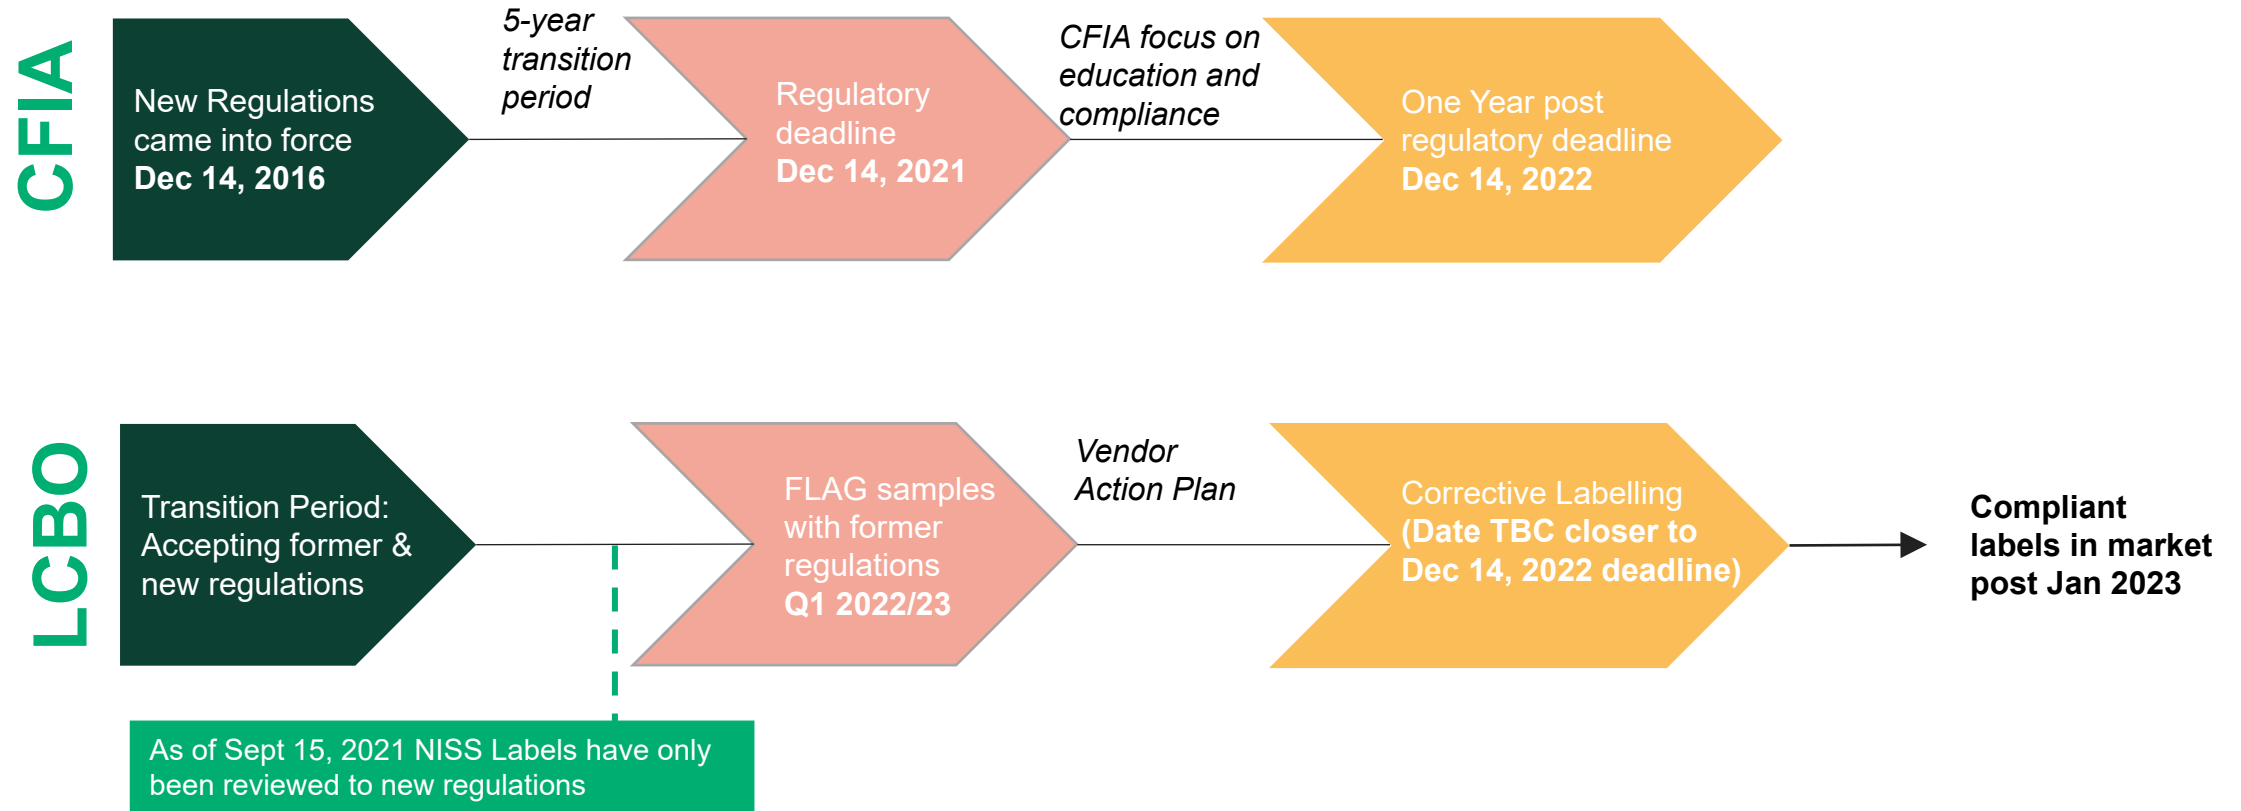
CFIA

New Regulations came into force
Dec 14, 2016

5-year transition period

Regulatory deadline
Dec 14, 2021

CFIA focus on education and compliance

One Year post regulatory deadline
Dec 14, 2022

LCBO

Transition Period: Accepting former & new regulations

FLAG samples with former regulations
Q1 2022/23

Vendor Action Plan

Corrective Labelling
(Date TBC closer to Dec 14, 2022 deadline)

Compliant labels in market post Jan 2023

As of Sept 15, 2021 NISS Labels have only been reviewed to new regulations